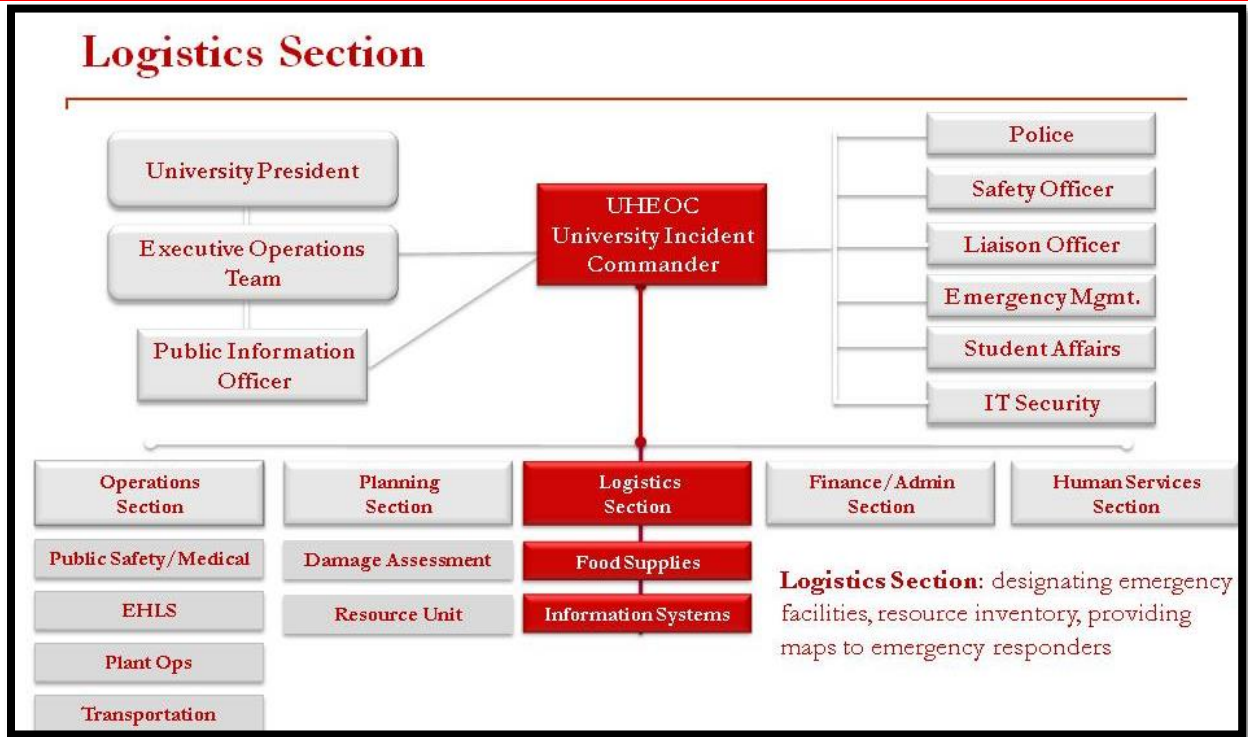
Logistics Section

University President

Executive Operations Team

Public Information Officer

UHEOC University Incident Commander

Police

Safety Officer

Liaison Officer

Emergency Mgmt.

Student Affairs

IT Security

Operations Section

Public Safety/Medical

EHLS

Plant Ops

Transportation

Planning Section

Damage Assessment

Resource Unit

Logistics Section

Food Supplies

Information Systems

Finance/Admin Section

Human Services Section

**Logistics Section**: designating emergency facilities, resource inventory, providing maps to emergency responders